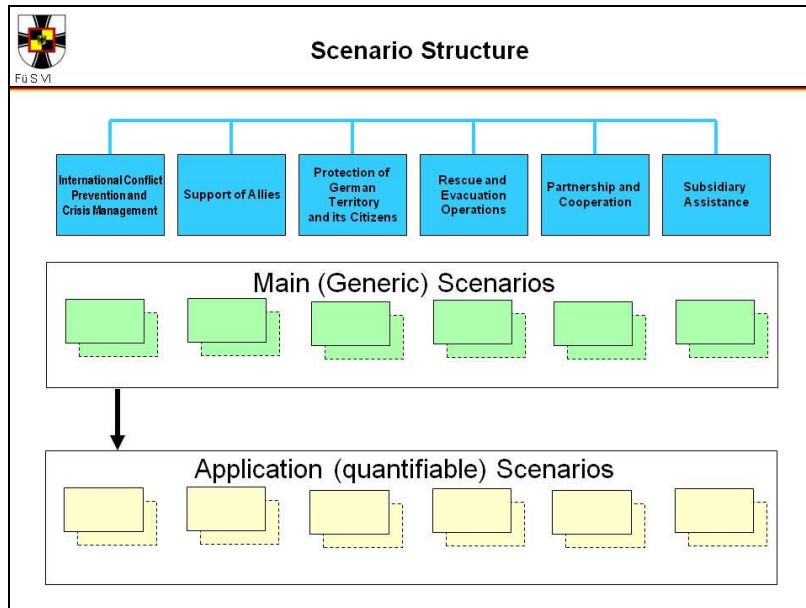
Fü S VI

Scenario Structure

International Conflict Prevention and Crisis Management

Support of Allies

Protection of German Territory and its Citizens

Rescue and Evacuation Operations

Partnership and Cooperation

Subsidiary Assistance

Main (Generic) Scenarios

Application (quantifiable) Scenarios